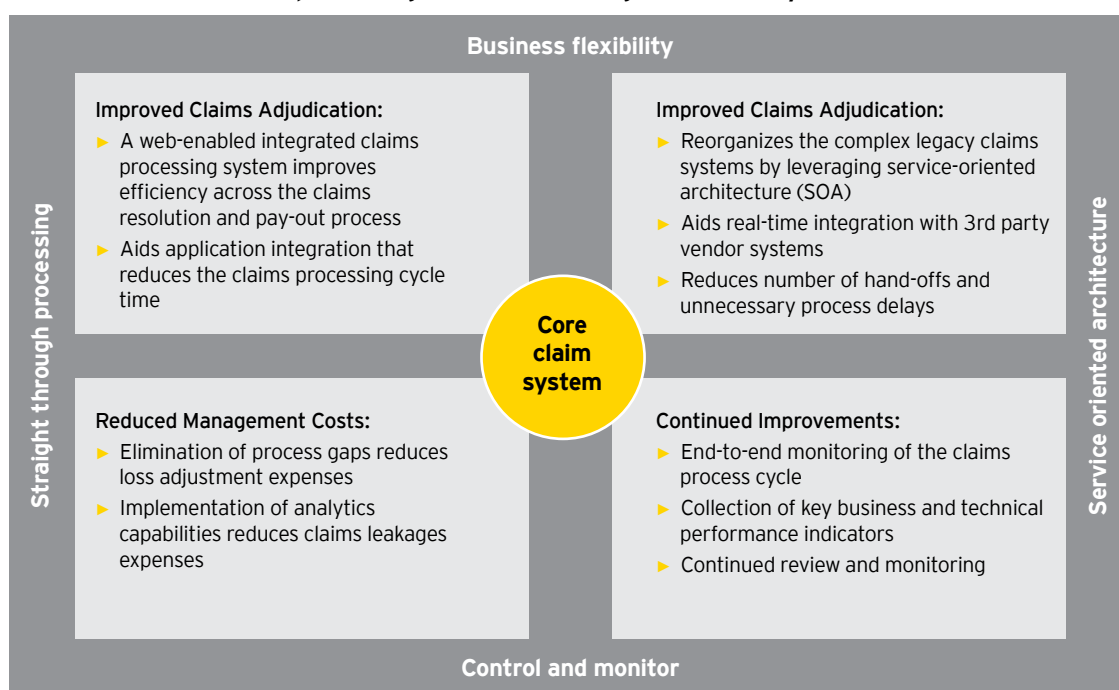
Business flexibility

Straight through processing

Service oriented architecture

Improved Claims Adjudication:

► A web-enabled integrated claims processing system improves efficiency across the claims resolution and pay-out process

► Aids application integration that reduces the claims processing cycle time

Improved Claims Adjudication:

► Reorganizes the complex legacy claims systems by leveraging service-oriented architecture (SOA)

► Aids real-time integration with 3rd party vendor systems

► Reduces number of hand-offs and unnecessary process delays

Core claim system

Reduced Management Costs:

► Elimination of process gaps reduces loss adjustment expenses

► Implementation of analytics capabilities reduces claims leakages expenses

Continued Improvements:

► End-to-end monitoring of the claims process cycle

► Collection of key business and technical performance indicators

► Continued review and monitoring

Control and monitor